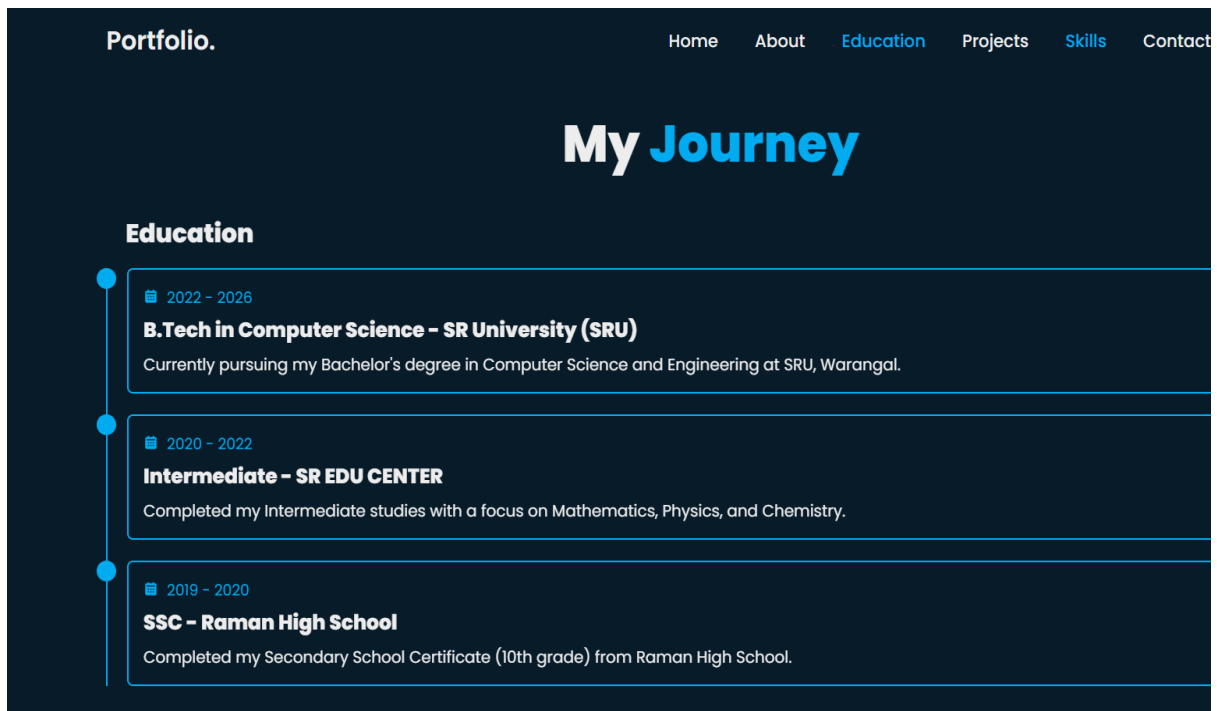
Portfolio.

Home About Education Projects Skills Contact

My Journey

Education

2022 - 2026
B.Tech in Computer Science - SR University (SRU)
Currently pursuing my Bachelor's degree in Computer Science and Engineering at SRU, Warangal.

2020 - 2022
Intermediate - SR EDU CENTER
Completed my Intermediate studies with a focus on Mathematics, Physics, and Chemistry.

2019 - 2020
SSC - Raman High School
Completed my Secondary School Certificate (10th grade) from Raman High School.